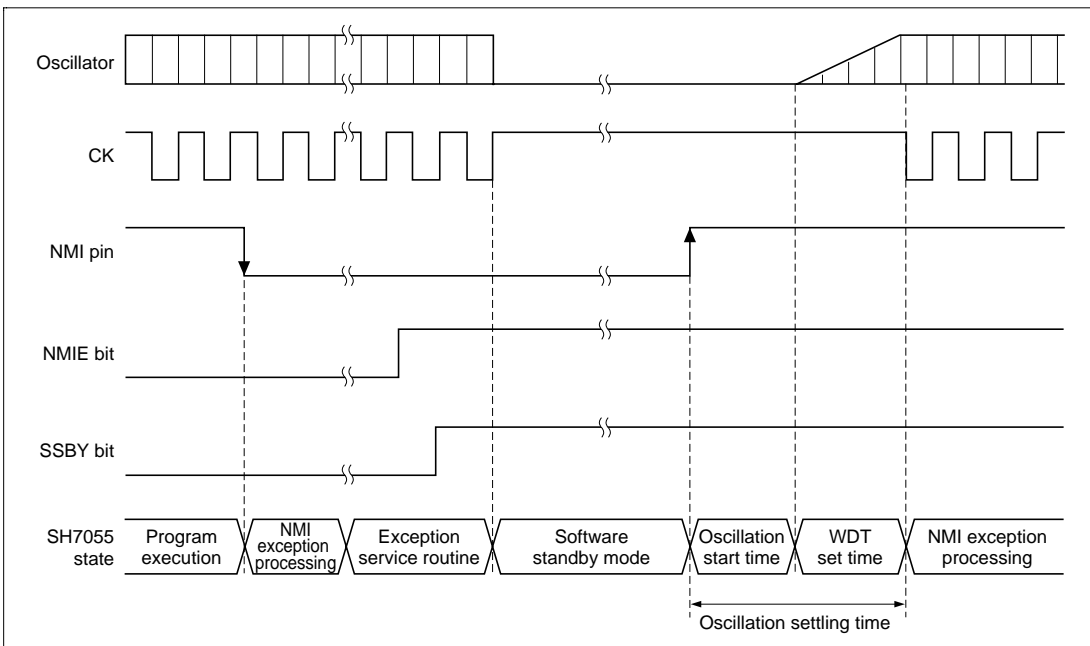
Oscillator

CK

NMI pin

NMIE bit

SSBY bit

SH7055 state

Program execution

NMI exception processing

Exception service routine

Software standby mode

Oscillation start time

WDT set time

NMI exception processing

Oscillation settling time